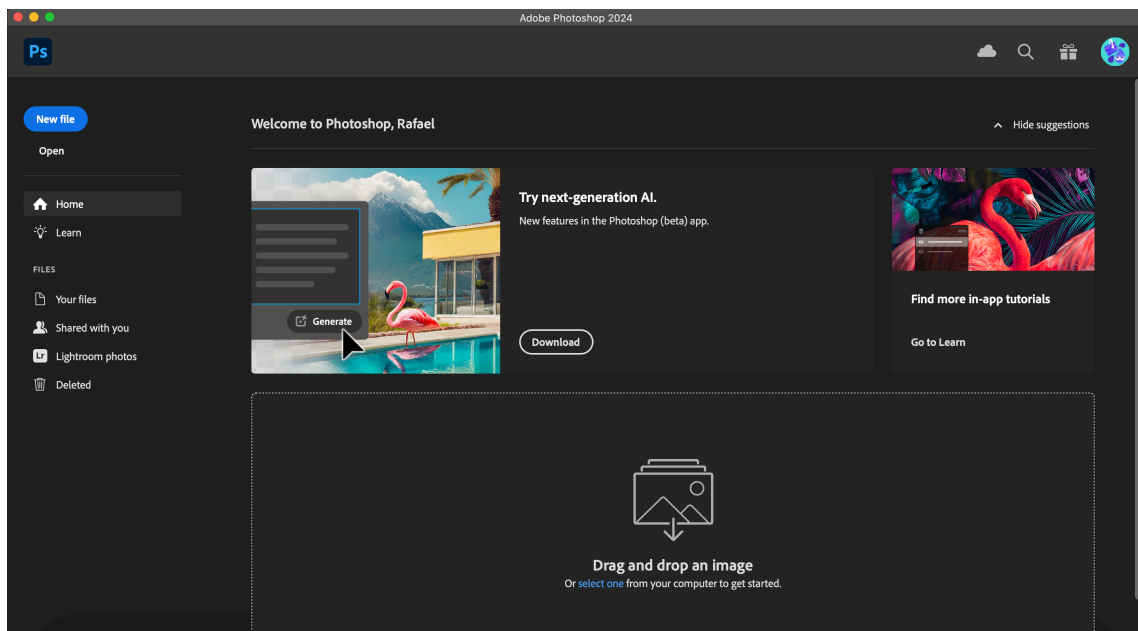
Adobe Photoshop 2024

Ps

New file

Open

Home

Learn

FILES

Your files

Shared with you

Lr Lightroom photos

Deleted

Welcome to Photoshop, Rafael

Hide suggestions

Generate

Try next-generation AI.

New features in the Photoshop (beta) app.

Download

Find more in-app tutorials

Go to Learn

Drag and drop an image

Or select one from your computer to get started.